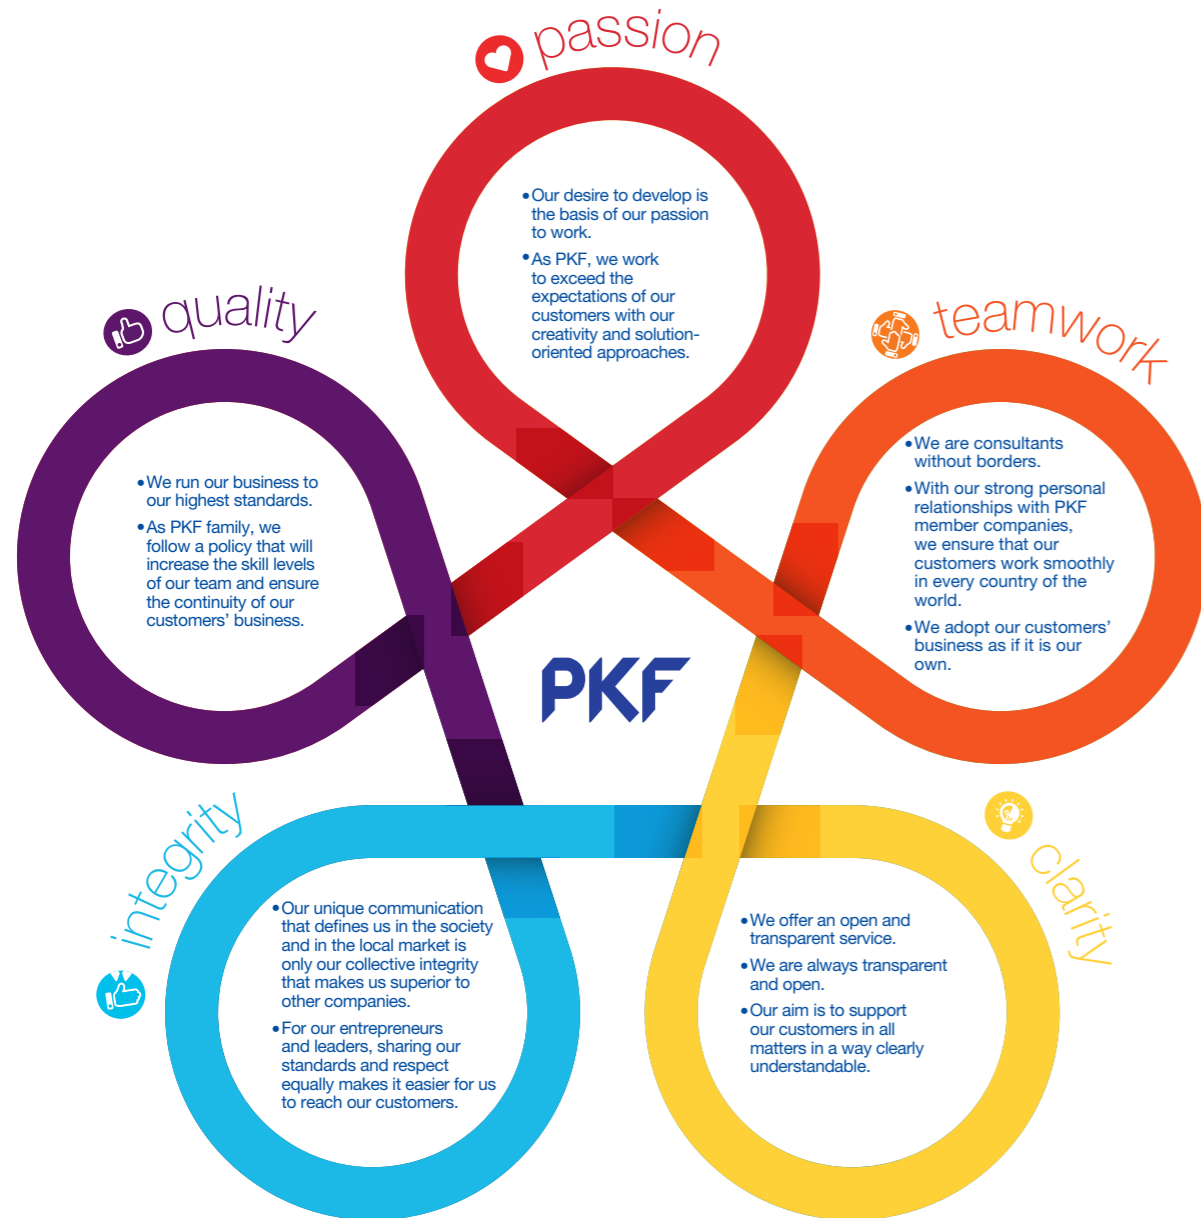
passion

• Our desire to develop is the basis of our passion to work.

• As PKF, we work to exceed the expectations of our customers with our creativity and solution-oriented approaches.

quality

• We run our business to our highest standards.

• As PKF family, we follow a policy that will increase the skill levels of our team and ensure the continuity of our customers' business.

teamwork

• We are consultants without borders.

• With our strong personal relationships with PKF member companies, we ensure that our customers work smoothly in every country of the world.

• We adopt our customers' business as if it is our own.

PKF

integrity

• Our unique communication that defines us in the society and in the local market is only our collective integrity that makes us superior to other companies.

• For our entrepreneurs and leaders, sharing our standards and respect equally makes it easier for us to reach our customers.

clarity

• We offer an open and transparent service.

• We are always transparent and open.

• Our aim is to support our customers in all matters in a way clearly understandable.